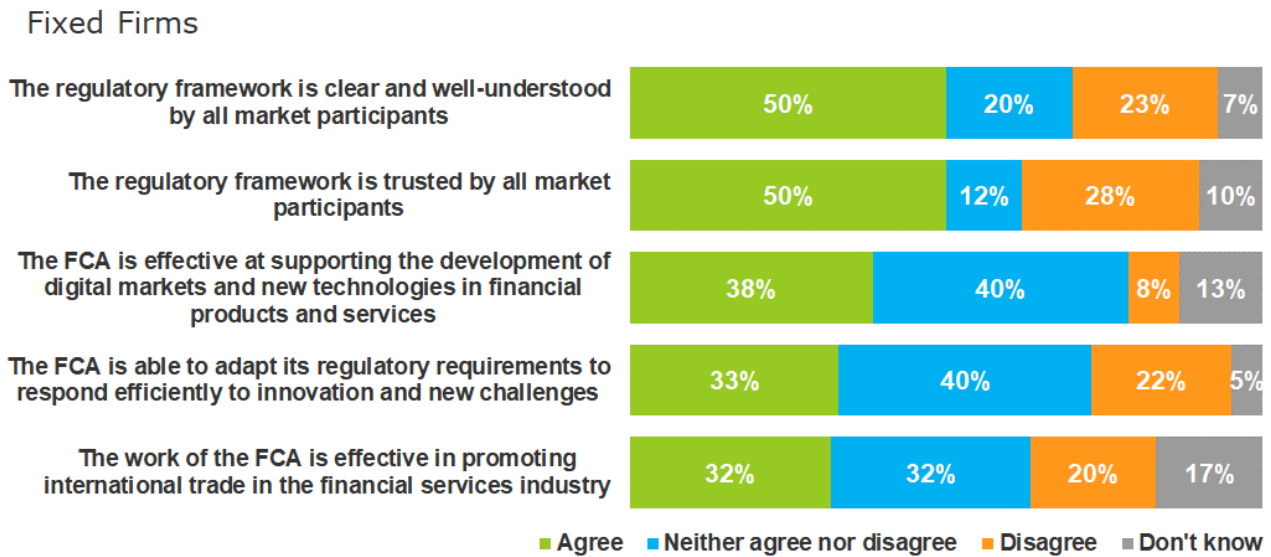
Fixed Firms

| | Agree | Neither agree nor disagree | Disagree | Don't know |
|---|---|---|---|---|
| The regulatory framework is clear and well-understood by all market participants | 50% | 20% | 23% | 7% |
| The regulatory framework is trusted by all market participants | 50% | 12% | 28% | 10% |
| The FCA is effective at supporting the development of digital markets and new technologies in financial products and services | 38% | 40% | 8% | 13% |
| The FCA is able to adapt its regulatory requirements to respond efficiently to innovation and new challenges | 33% | 40% | 22% | 5% |
| The work of the FCA is effective in promoting international trade in the financial services industry | 32% | 32% | 20% | 17% |

Agree   Neither agree nor disagree   Disagree   Don't know